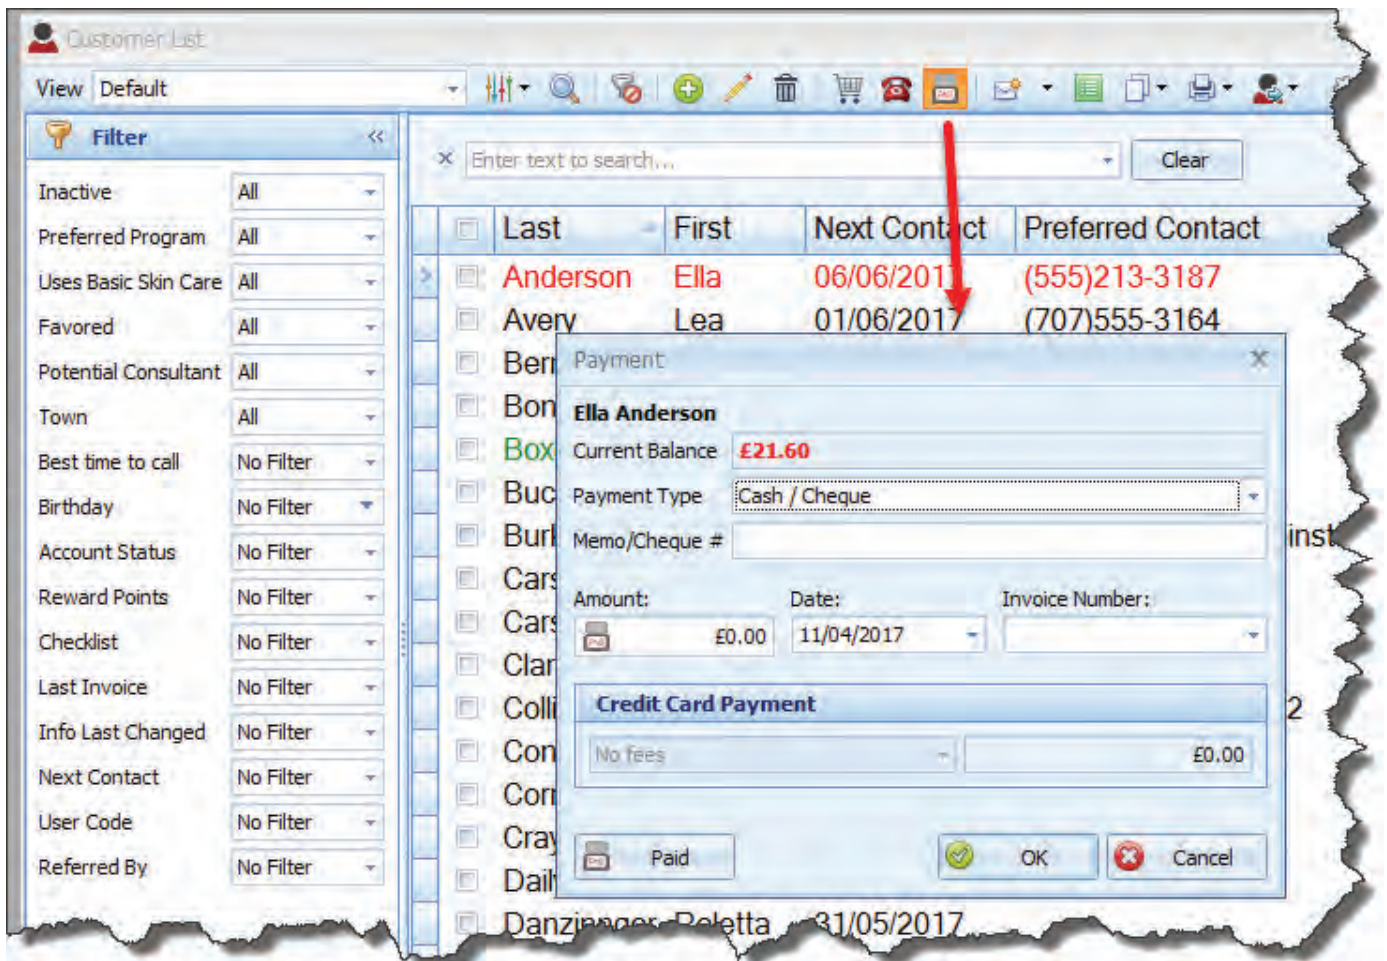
Customer List

View Default

Filter

Inactive All
Preferred Program All
Uses Basic Skin Care All
Favored All
Potential Consultant All
Town All
Best time to call No Filter
Birthday No Filter
Account Status No Filter
Reward Points No Filter
Checklist No Filter
Last Invoice No Filter
Info Last Changed No Filter
Next Contact No Filter
User Code No Filter
Referred By No Filter

Enter text to search... Clear

| | Last | First | Next Contact | Preferred Contact |
|---|---|---|---|---|
| | Anderson | Ella | 06/06/2017 | (555)213-3187 |
| | Avery | Lea | 01/06/2017 | (707)555-3164 |
| | Ber | | | |
| | Bon | | | |
| | Box | | | |
| | Buc | | | |
| | Burl | | | inst |
| | Cars | | | |
| | Cars | | | |
| | Clar | | | |
| | Colli | | | 2 |
| | Con | | | |
| | Corr | | | |
| | Cray | | | |
| | Dail | | | |
| | Danzinger | Roletta | 31/05/2017 | |

Payment

Ella Anderson
Current Balance £21.60
Payment Type Cash / Cheque
Memo/Cheque #
Amount: £0.00
Date: 11/04/2017
Invoice Number:

Credit Card Payment
No fees £0.00

Paid OK Cancel